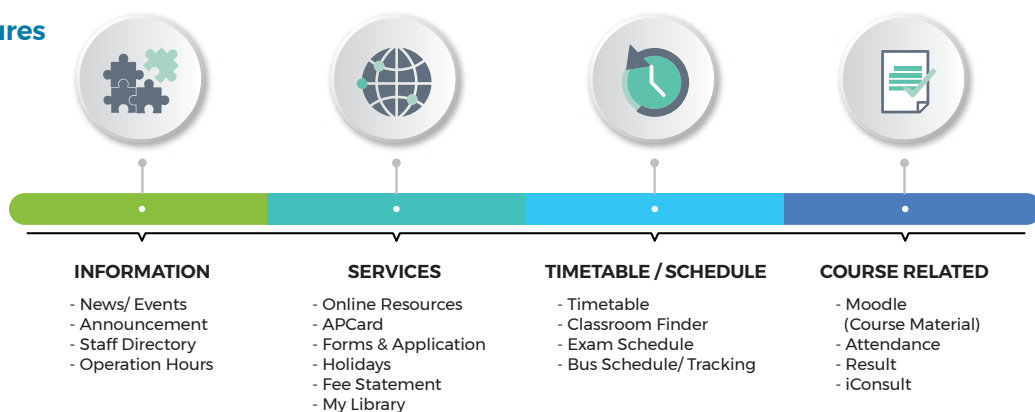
ures

INFORMATION
- News/ Events
- Announcement
- Staff Directory
- Operation Hours

SERVICES
- Online Resources
- APCard
- Forms & Application
- Holidays
- Fee Statement
- My Library

TIMETABLE / SCHEDULE
- Timetable
- Classroom Finder
- Exam Schedule
- Bus Schedule/ Tracking

COURSE RELATED
- Moodle (Course Material)
- Attendance
- Result
- iConsult